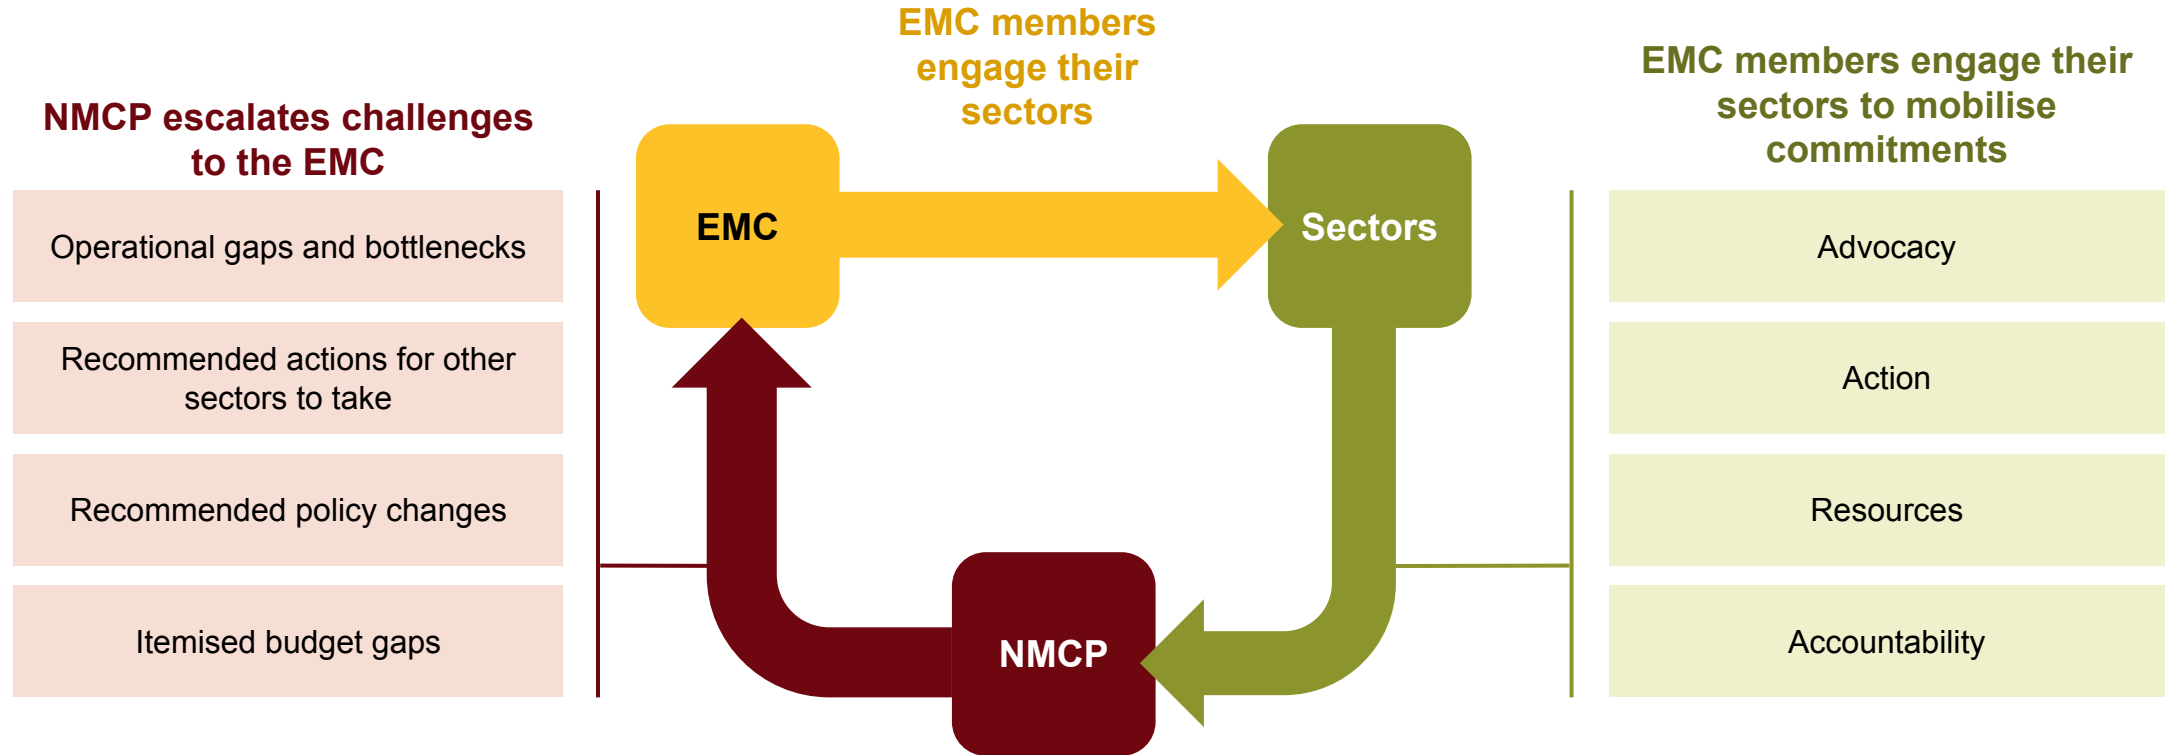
NMCP escalates challenges to the EMC

Operational gaps and bottlenecks

Recommended actions for other sectors to take

Recommended policy changes

Itemised budget gaps

EMC members engage their sectors

EMC

Sectors

NMCP

EMC members engage their sectors to mobilise commitments

Advocacy

Action

Resources

Accountability